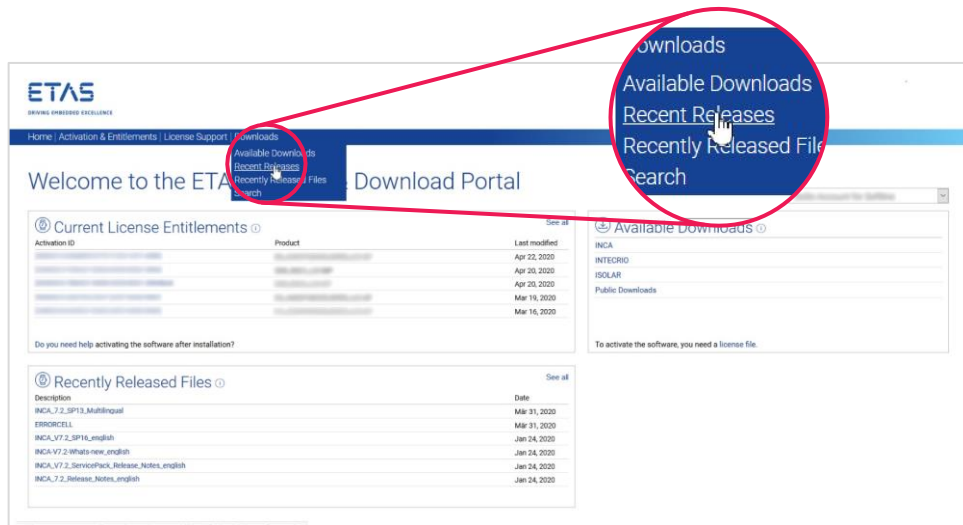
ETAS
DRIVING EMBEDDED EXCELLENCE

Home | Activation & Entitlements | License Support | Downloads

Available Downloads
Recent Releases
Recently Released Files
Search

Welcome to the ETA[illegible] Download Portal

Current License Entitlements
See all

| Activation ID | Product | Last modified |
|---|---|---|
| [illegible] | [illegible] | Apr 22, 2020 |
| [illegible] | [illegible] | Apr 20, 2020 |
| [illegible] | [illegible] | Apr 20, 2020 |
| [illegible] | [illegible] | Mar 19, 2020 |
| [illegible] | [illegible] | Mar 16, 2020 |

Do you need help activating the software after installation?

Available Downloads
INCA
INTECRIO
ISOLAR
Public Downloads

To activate the software, you need a license file.

Recently Released Files
See all

| Description | Date |
|---|---|
| INCA_7.2_SP13_Multilingual | Mär 31, 2020 |
| ERRORCELL | Mär 31, 2020 |
| INCA_V7.2_SP16_english | Jan 24, 2020 |
| INCA-V7.2-Whats-new_english | Jan 24, 2020 |
| INCA_V7.2_ServicePack_Release_Notes_english | Jan 24, 2020 |
| INCA_7.2_Release_Notes_english | Jan 24, 2020 |

ownloads
Available Downloads
Recent Releases
Recently Released File
Search